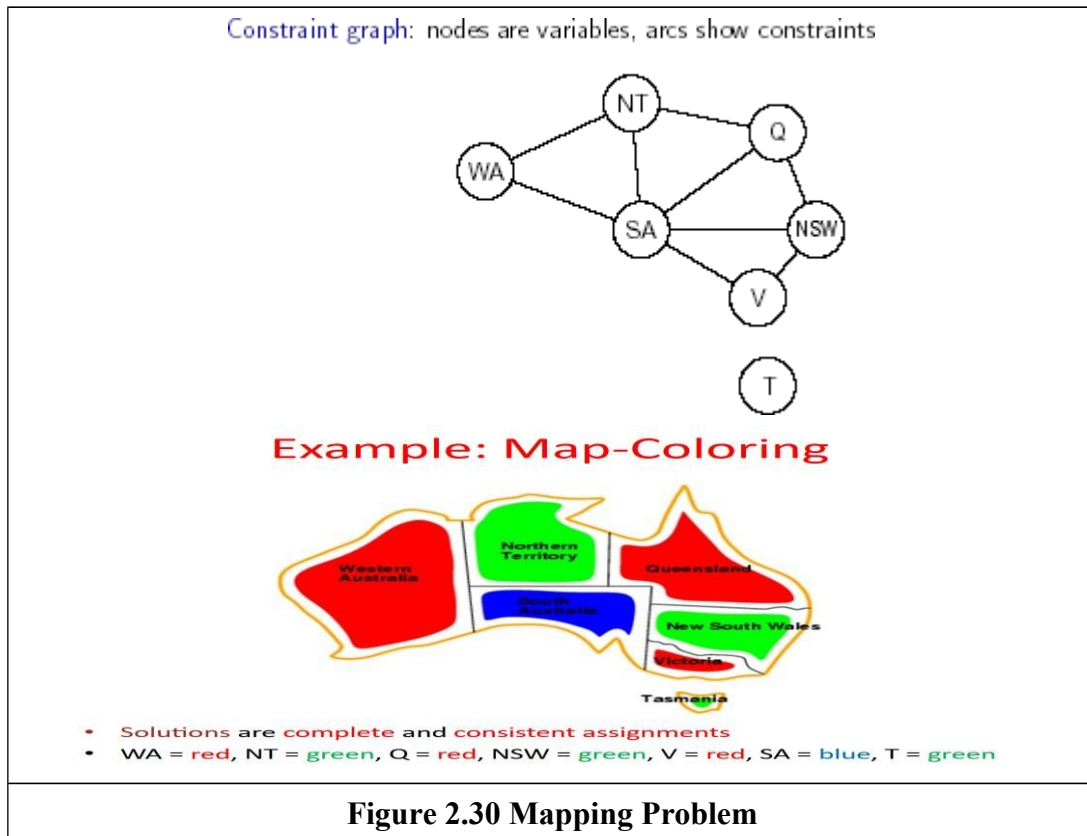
Constraint graph: nodes are variables, arcs show constraints

NT

Q

WA

SA

NSW

V

T

Example: Map-Coloring

Northern Territory

Western Australia

Queensland

South Australia

New South Wales

Victoria

Tasmania

• Solutions are complete and consistent assignments
• WA = red, NT = green, Q = red, NSW = green, V = red, SA = blue, T = green

Figure 2.30 Mapping Problem